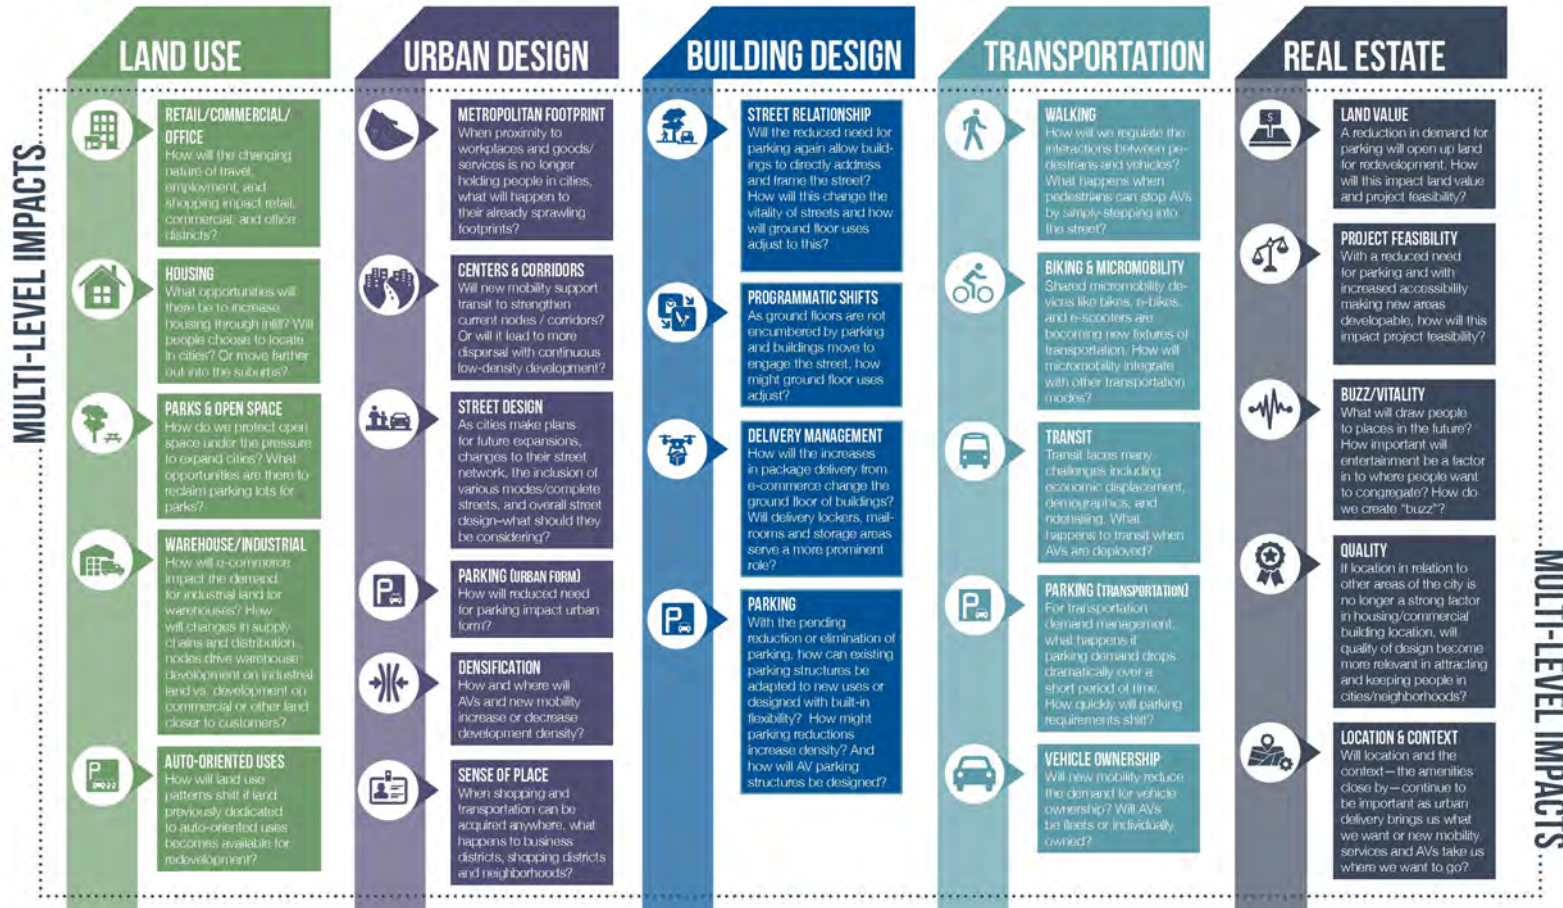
MULTI-LEVEL IMPACTS

LAND USE

RETAIL/COMMERCIAL/ OFFICE
How will the changing nature of travel, employment, and shopping impact retail, commercial, and office districts?

HOUSING
What opportunities will there be to increase housing through infill? Will people choose to locate in cities? Or move farther out into the suburbs?

PARKS & OPEN SPACE
How do we protect open space under the pressure to expand cities? What opportunities are there to reclaim parking lots for parks?

WAREHOUSE/INDUSTRIAL
How will e-commerce impact the demand for industrial land for warehouses? How will changes in supply chains and distribution nodes drive warehouse development on industrial land vs. development on commercial or other land closer to customers?

AUTO-ORIENTED USES
How will land use patterns shift if land previously dedicated to auto-oriented uses becomes available for redevelopment?

URBAN DESIGN

METROPOLITAN FOOTPRINT
When proximity to workplaces and goods/ services is no longer holding people in cities, what will happen to their already sprawling footprints?

CENTERS & CORRIDORS
Will new mobility support transit to strengthen current nodes / corridors? Or will it lead to more dispersal with continuous low-density development?

STREET DESIGN
As cities make plans for future expansions, changes to their street network, the inclusion of various modes/complete streets, and overall street design–what should they be considering?

PARKING (URBAN FORM)
How will reduced need for parking impact urban form?

DENSIFICATION
How and where will AVs and new mobility increase or decrease development density?

SENSE OF PLACE
When shopping and transportation can be acquired anywhere, what happens to business districts, shopping districts and neighborhoods?

BUILDING DESIGN

STREET RELATIONSHIP
Will the reduced need for parking again allow buildings to directly address and frame the street? How will this change the vitality of streets and how will ground floor uses adjust to this?

PROGRAMMATIC SHIFTS
As ground floors are not encumbered by parking and buildings move to engage the street, how might ground floor uses adjust?

DELIVERY MANAGEMENT
How will the increases in package delivery from e-commerce change the ground floor of buildings? Will delivery lockers, mailrooms and storage areas serve a more prominent role?

PARKING
With the pending reduction or elimination of parking, how can existing parking structures be adapted to new uses or designed with built-in flexibility? How might parking reductions increase density? And how will AV parking structures be designed?

TRANSPORTATION

WALKING
How will we regulate the interactions between pedestrians and vehicles? What happens when pedestrians can stop AVs by simply stepping into the street?

BIKING & MICROMOBILITY
Shared micromobility devices like bikes, e-bikes, and e-scooters are becoming new fixtures of transportation. How will micromobility integrate with other transportation modes?

TRANSIT
Transit faces many challenges including economic displacement, demographics, and ridehailing. What happens to transit when AVs are deployed?

PARKING (TRANSPORTATION)
For transportation demand management, what happens if parking demand drops dramatically over a short period of time. How quickly will parking requirements shift?

VEHICLE OWNERSHIP
Will new mobility reduce the demand for vehicle ownership? Will AVs be fleets or individually owned?

REAL ESTATE

LAND VALUE
A reduction in demand for parking will open up land for redevelopment. How will this impact land value and project feasibility?

PROJECT FEASIBILITY
With a reduced need for parking and with increased accessibility making new areas developable, how will this impact project feasibility?

BUZZ/VITALITY
What will draw people to places in the future? How important will entertainment be a factor in to where people want to congregate? How do we create "buzz"?

QUALITY
If location in relation to other areas of the city is no longer a strong factor in housing/commercial building location, will quality of design become more relevant in attracting and keeping people in cities/neighborhoods?

LOCATION & CONTEXT
Will location and the context—the amenities close by—continue to be important as urban delivery brings us what we want or new mobility services and AVs take us where we want to go?

MULTI-LEVEL IMPACTS